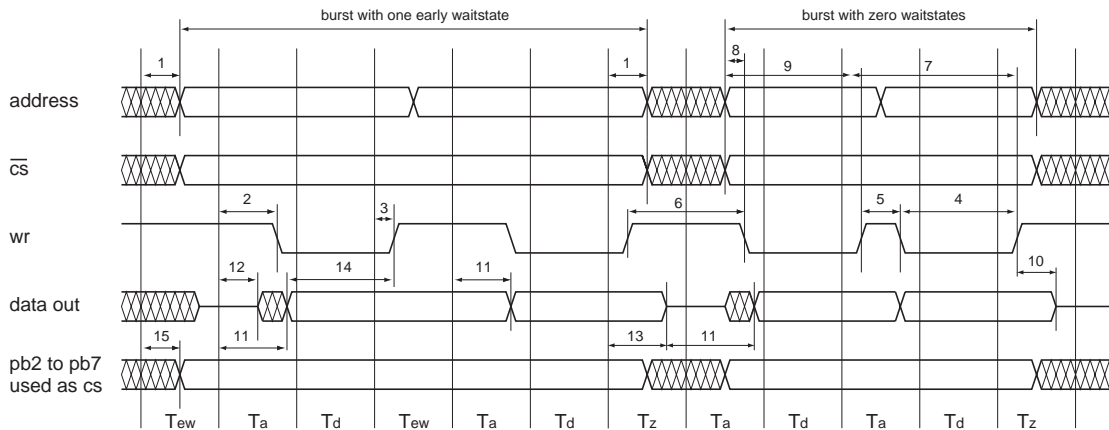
burst with one early waitstate

burst with zero waitstates

1
1
8
9
7

address

$\overline{cs}$

2
3
6
5
4

wr

12
14
11
10

data out

15
11
13
11

pb2 to pb7 used as cs

$T_{ew}$ $T_a$ $T_d$ $T_{ew}$ $T_a$ $T_d$ $T_z$ $T_a$ $T_d$ $T_a$ $T_d$ $T_z$